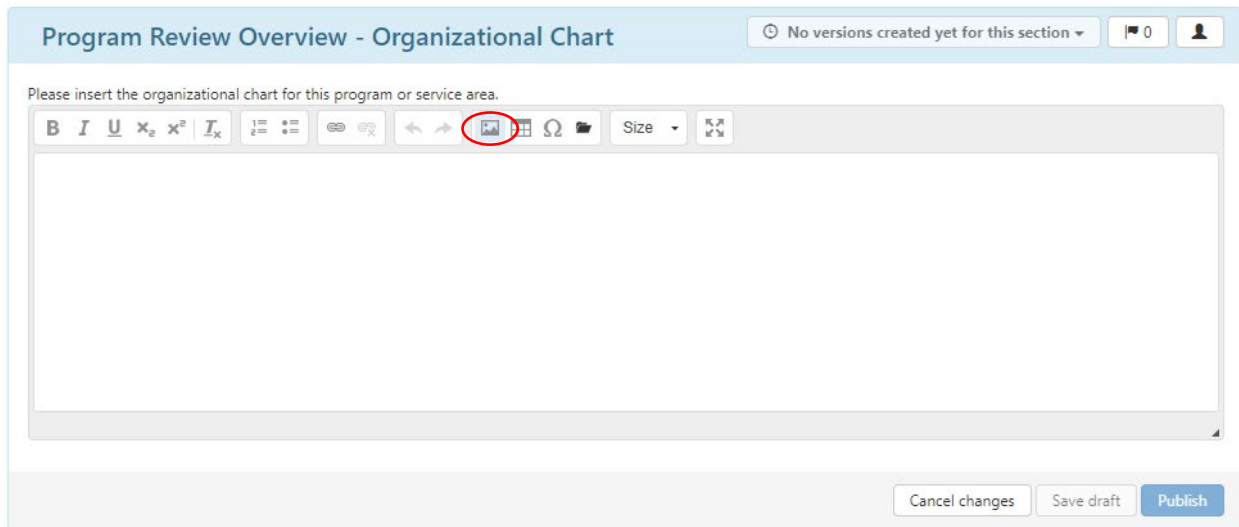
Program Review Overview - Organizational Chart

No versions created yet for this section

0

Please insert the organizational chart for this program or service area.

B I U $x_2$ $x^2$ $T_x$

Size

Cancel changes

Save draft

Publish